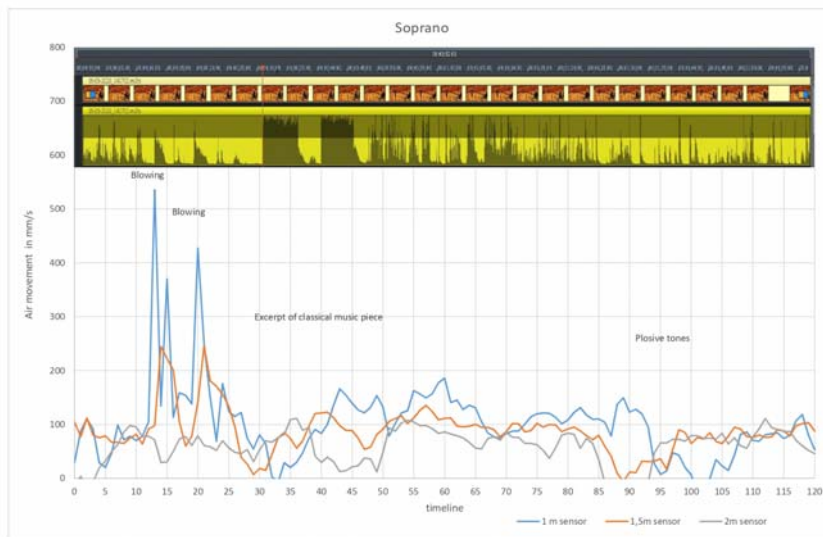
Soprano

800
700
600
500
400
300
200
100
0

Air movement in mm/s

Blowing

Blowing

Excerpt of classical music piece

Plosive tones

0 5 10 15 20 25 30 35 40 45 50 55 60 65 70 75 80 85 90 95 100 105 110 115 120

timeline

1 m sensor
1,5m sensor
2m sensor